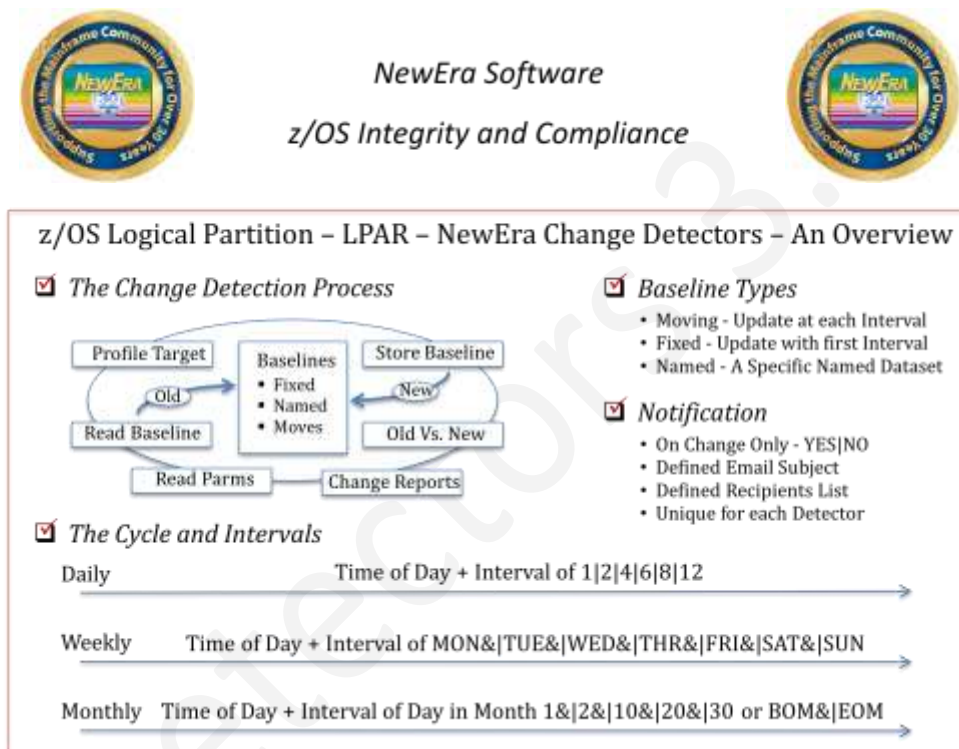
Supporting the Mainframe Community for Over 30 Years
NewEra

NewEra Software

z/OS Integrity and Compliance

Supporting the Mainframe Community for Over 30 Years
NewEra

z/OS Logical Partition – LPAR – NewEra Change Detectors – An Overview

The Change Detection Process

Profile Target

Baselines
• Fixed
• Named
• Moves

Store Baseline

Old

New

Read Baseline

Old Vs. New

Read Parms

Change Reports

Baseline Types
• Moving - Update at each Interval
• Fixed - Update with first Interval
• Named - A Specific Named Dataset

Notification
• On Change Only - YES|NO
• Defined Email Subject
• Defined Recipients List
• Unique for each Detector

The Cycle and Intervals

Daily Time of Day + Interval of 1|2|4|6|8|12

Weekly Time of Day + Interval of MON&|TUE&|WED&|THR&|FRI&|SAT&|SUN

Monthly Time of Day + Interval of Day in Month 1&|2&|10&|20&|30 or BOM&|EOM

Detectors 3.